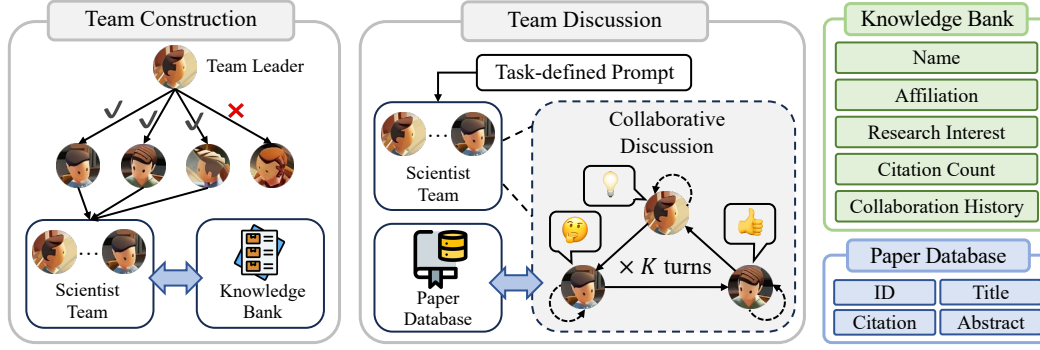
Team Construction

Team Leader

Scientist Team

Knowledge Bank

Team Discussion

Task-defined Prompt

Scientist Team

Collaborative Discussion

$\times K$ turns

Paper Database

Knowledge Bank

Name

Affiliation

Research Interest

Citation Count

Collaboration History

Paper Database

| ID | Title |
|---|---|
| Citation | Abstract |